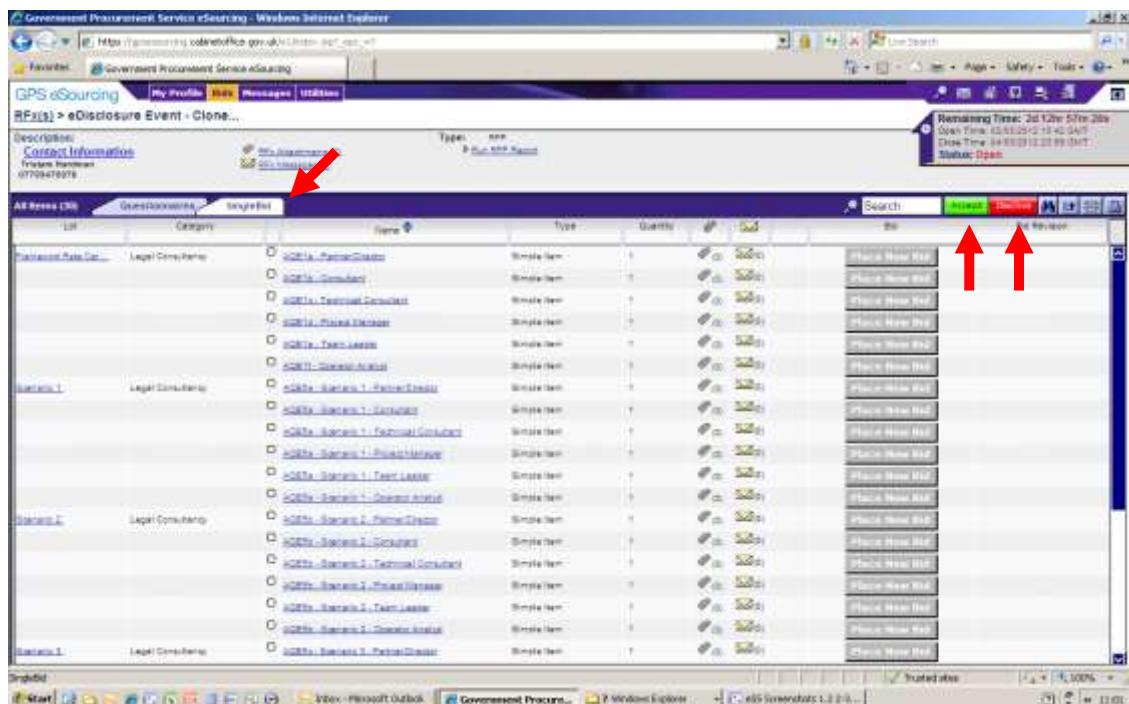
Government Procurement Service eSourcing - Windows Internet Explorer

https://gpsesourcing.cabinetoffice.gov.uk/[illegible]

Live Search

Favorites | Government Procurement Service eSourcing

Page • Safety • Tools •

GPS eSourcing | My Profile | Bids | Messages | Utilities

RFx(s) > eDisclosure Event - Clone...

Description:
Contact Information
Tristam Hardman
07709470978

RFx Attachments
RFx Messages

Types: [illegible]
Run RFP Report

Remaining Time: 2d 12hr 57min 20s
Open Time: 02/03/2012 10:42 GMT
Close Time: 04/03/2012 23:59 GMT
Status: Open

All Items (30) | Questionnaires | SingleBid

Search | Accept | Decline

| Lot | Category | Name | Type | Quantity | | | Bid | Bid Revision |
|---|---|---|---|---|---|---|---|---|
| Framework Rate Car... | Legal Consultancy | AQB1a - Partner/Director | Simple Item | 1 | (0) | (0) | Place New Bid | |
| | | AQB1b - Consultant | Simple Item | 1 | (0) | (0) | Place New Bid | |
| | | AQB1c - Technical Consultant | Simple Item | 1 | (0) | (0) | Place New Bid | |
| | | AQB1d - Project Manager | Simple Item | 1 | (0) | (0) | Place New Bid | |
| | | AQB1e - Team Leader | Simple Item | 1 | (0) | (0) | Place New Bid | |
| | | AQB1f - Operator Analyst | Simple Item | 1 | (0) | (0) | Place New Bid | |
| Scenario 1 | Legal Consultancy | AQB5a - Scenario 1 - Partner/Director | Simple Item | 1 | (0) | (0) | Place New Bid | |
| | | AQB5a - Scenario 1 - Consultant | Simple Item | 1 | (0) | (0) | Place New Bid | |
| | | AQB5a - Scenario 1 - Technical Consultant | Simple Item | 1 | (0) | (0) | Place New Bid | |
| | | AQB5a - Scenario 1 - Project Manager | Simple Item | 1 | (0) | (0) | Place New Bid | |
| | | AQB5a - Scenario 1 - Team Leader | Simple Item | 1 | (0) | (0) | Place New Bid | |
| | | AQB5a - Scenario 1 - Operator Analyst | Simple Item | 1 | (0) | (0) | Place New Bid | |
| Scenario 2 | Legal Consultancy | AQB5b - Scenario 2 - Partner/Director | Simple Item | 1 | (0) | (0) | Place New Bid | |
| | | AQB5b - Scenario 2 - Consultant | Simple Item | 1 | (0) | (0) | Place New Bid | |
| | | AQB5b - Scenario 2 - Technical Consultant | Simple Item | 1 | (0) | (0) | Place New Bid | |
| | | AQB5b - Scenario 2 - Project Manager | Simple Item | 1 | (0) | (0) | Place New Bid | |
| | | AQB5b - Scenario 2 - Team Leader | Simple Item | 1 | (0) | (0) | Place New Bid | |
| | | AQB5b - Scenario 2 - Operator Analyst | Simple Item | 1 | (0) | (0) | Place New Bid | |
| Scenario 3 | Legal Consultancy | AQB5c - Scenario 3 - Partner/Director | Simple Item | 1 | (0) | (0) | Place New Bid | |

SingleBid | Trusted sites | 100%

Start | Inbox - Microsoft Outlook | Government Procure... | 2 Windows Explorer | eSS Screenshots 1.2 2.0... | 11:01